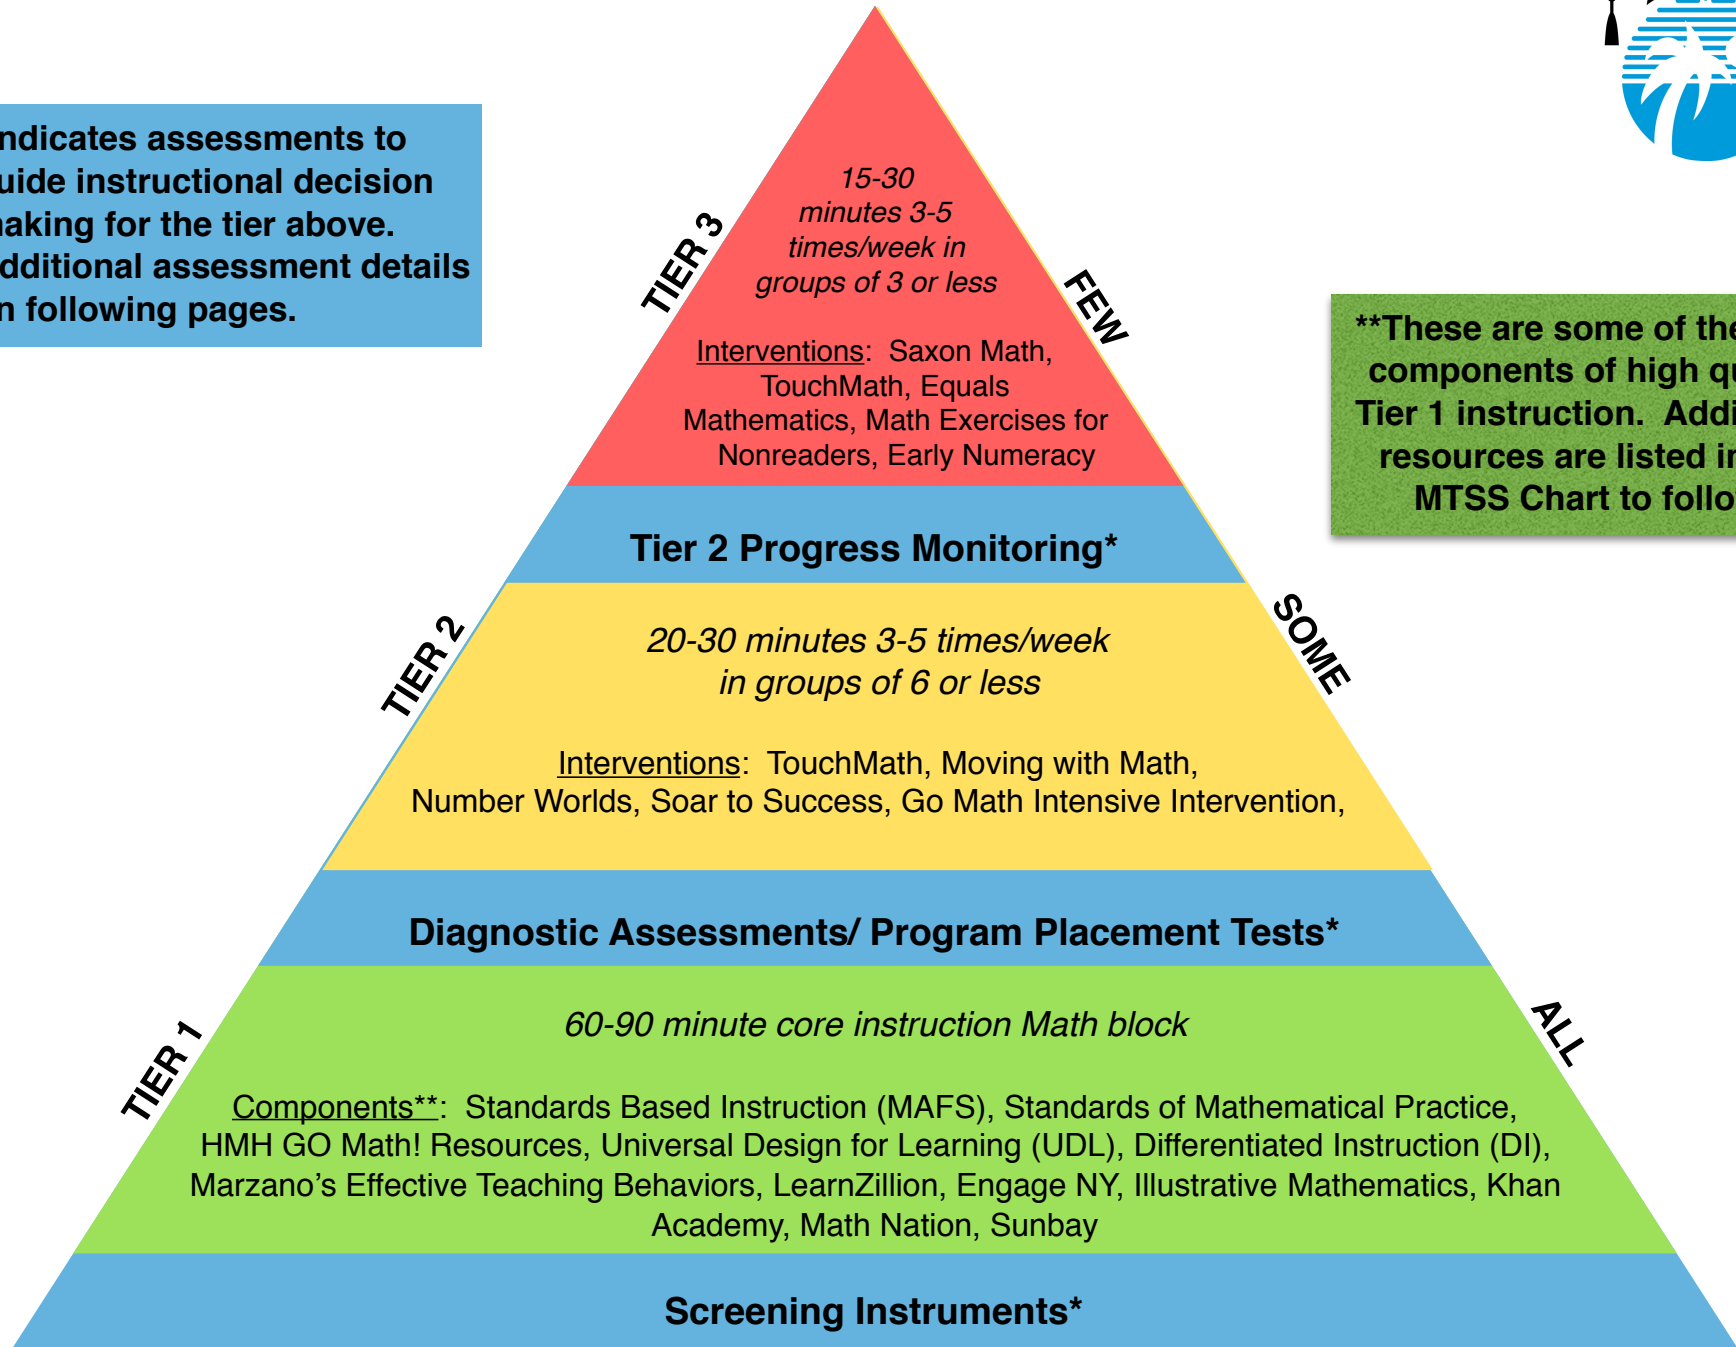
ndicates assessments to uide instructional decision aking for the tier above. dditional assessment details n following pages.

TIER 3

15-30 minutes 3-5 times/week in groups of 3 or less

Interventions: Saxon Math, TouchMath, Equals Mathematics, Math Exercises for Nonreaders, Early Numeracy

FEW

**These are some of the components of high qu Tier 1 instruction. Addi resources are listed in MTSS Chart to follo

Tier 2 Progress Monitoring*

TIER 2

20-30 minutes 3-5 times/week in groups of 6 or less

Interventions: TouchMath, Moving with Math, Number Worlds, Soar to Success, Go Math Intensive Intervention,

SOME

Diagnostic Assessments/ Program Placement Tests*

TIER 1

60-90 minute core instruction Math block

Components**: Standards Based Instruction (MAFS), Standards of Mathematical Practice, HMH GO Math! Resources, Universal Design for Learning (UDL), Differentiated Instruction (DI), Marzano's Effective Teaching Behaviors, LearnZillion, Engage NY, Illustrative Mathematics, Khan Academy, Math Nation, Sunbay

ALL

Screening Instruments*